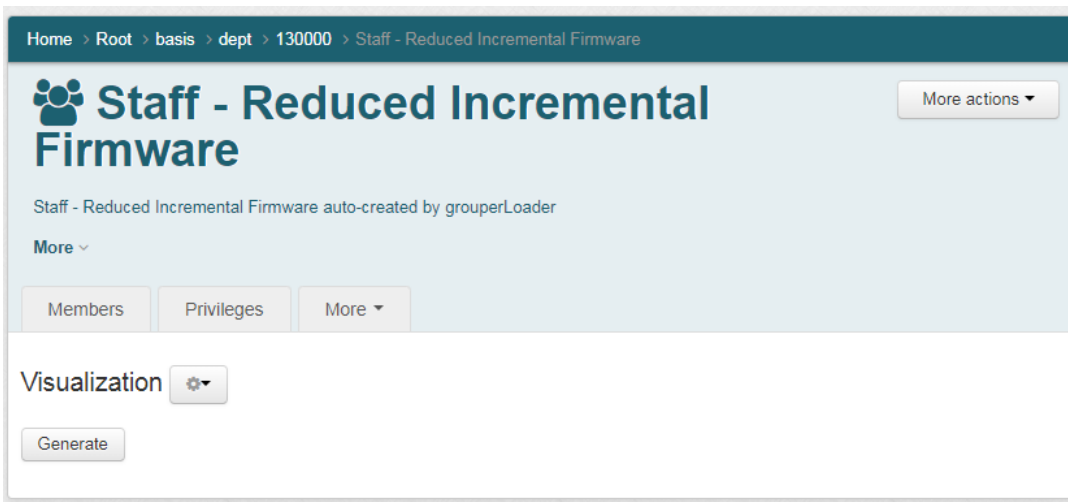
Home > Root > basis > dept > 130000 > Staff - Reduced Incremental Firmware

Staff - Reduced Incremental Firmware

More actions

Staff - Reduced Incremental Firmware auto-created by grouperLoader

More

Members | Privileges | More

Visualization

Generate